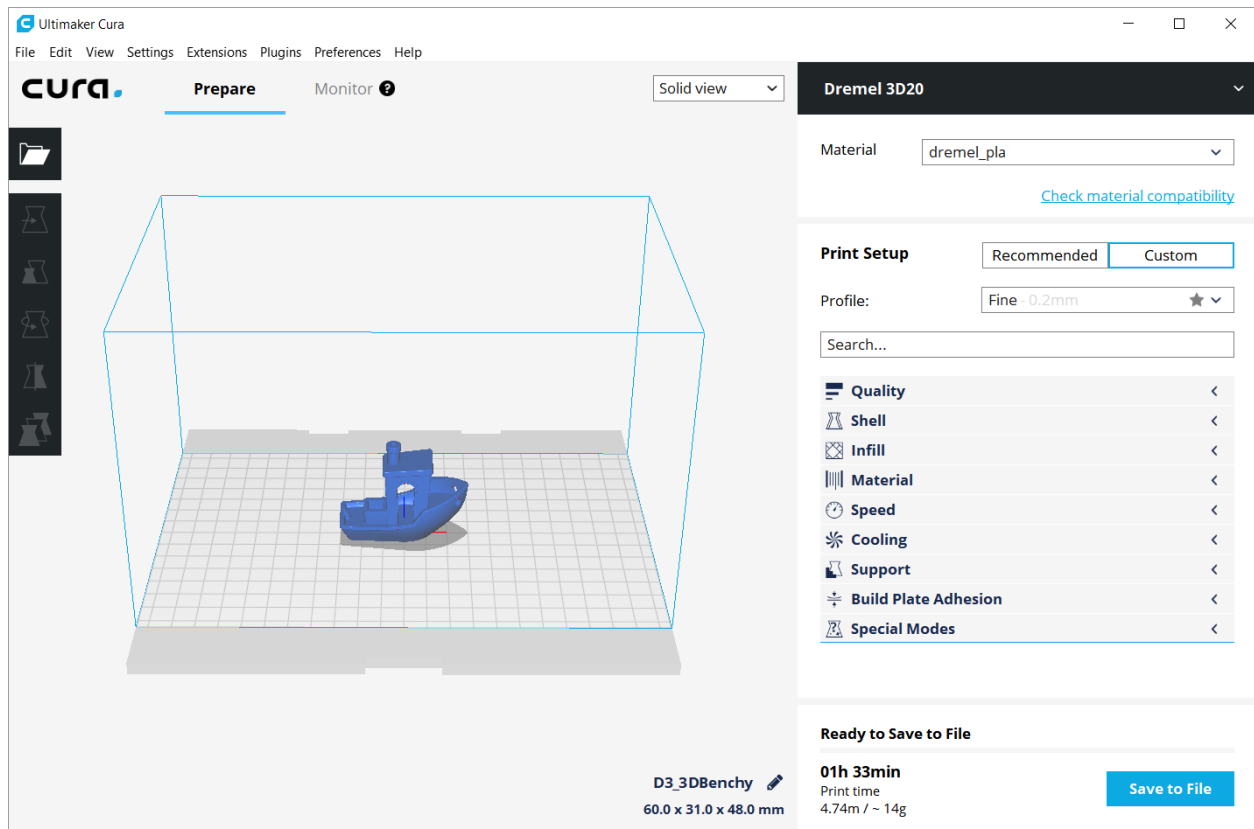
Ultimaker Cura

File Edit View Settings Extensions Plugins Preferences Help

cura.

Prepare

Monitor ?

Solid view

Dremel 3D20

Material dremel_pla

Check material compatibility

Print Setup

Recommended

Custom

Profile: Fine - 0.2mm

Search...

Quality

Shell

Infill

Material

Speed

Cooling

Support

Build Plate Adhesion

Special Modes

D3_3DBenchy

60.0 x 31.0 x 48.0 mm

Ready to Save to File

01h 33min

Print time

4.74m / ~ 14g

Save to File